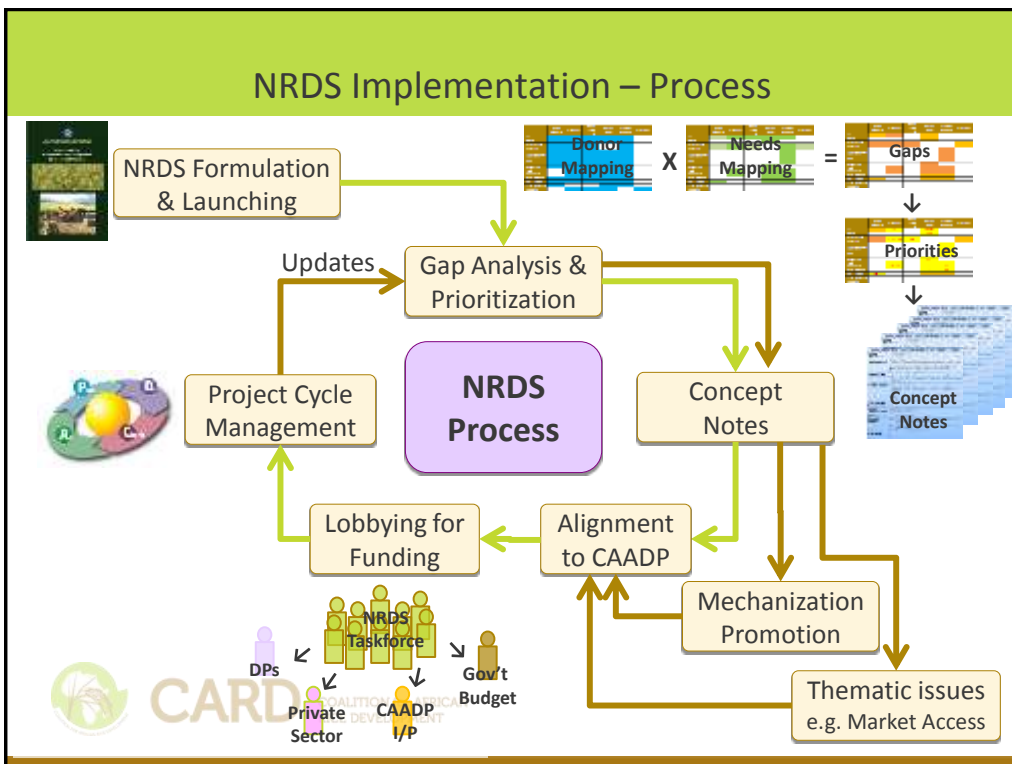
NRDS Implementation – Process

NRDS Formulation & Launching

Donor Mapping X Needs Mapping = Gaps

Priorities

Concept Notes

Updates

Gap Analysis & Prioritization

NRDS Process

Project Cycle Management

Concept Notes

P D C A

Lobbying for Funding

Alignment to CAADP

Mechanization Promotion

Thematic issues e.g. Market Access

NRDS Taskforce

DPs

Gov't Budget

Private Sector

CAADP I/P

CARD COALITION FOR AFRICAN RICE DEVELOPMENT